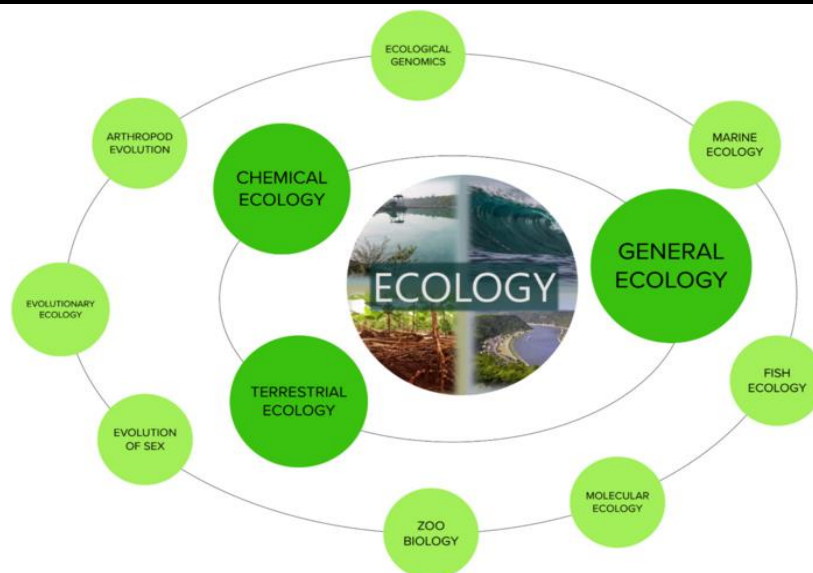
ECOLOGICAL GENOMICS

ARTHROPOD EVOLUTION

MARINE ECOLOGY

CHEMICAL ECOLOGY

ECOLOGY

GENERAL ECOLOGY

EVOLUTIONARY ECOLOGY

TERRESTRIAL ECOLOGY

FISH ECOLOGY

EVOLUTION OF SEX

MOLECULAR ECOLOGY

ZOO BIOLOGY